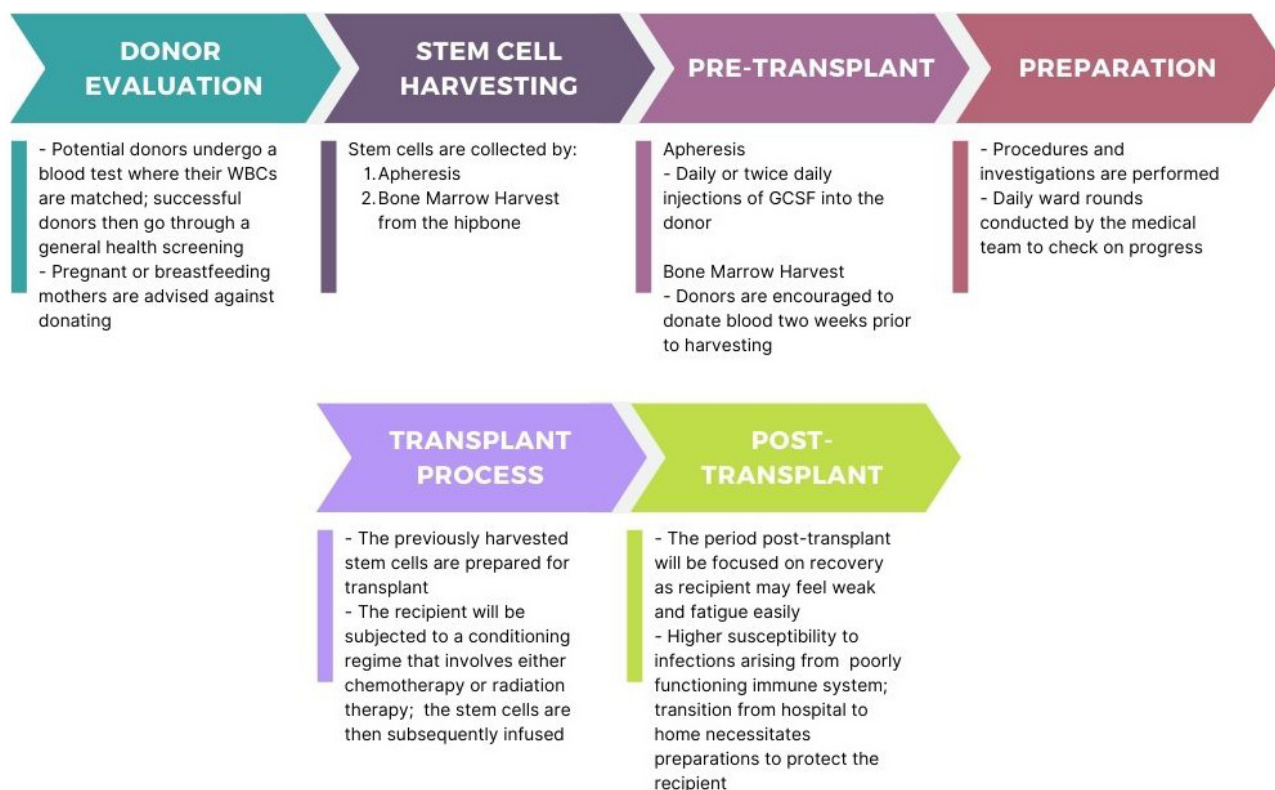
DONOR EVALUATION

- Potential donors undergo a blood test where their WBCs are matched; successful donors then go through a general health screening
- Pregnant or breastfeeding mothers are advised against donating

STEM CELL HARVESTING

Stem cells are collected by:
1. Apheresis
2. Bone Marrow Harvest from the hipbone

PRE-TRANSPLANT

Apheresis
- Daily or twice daily injections of GCSF into the donor

Bone Marrow Harvest
- Donors are encouraged to donate blood two weeks prior to harvesting

PREPARATION

- Procedures and investigations are performed
- Daily ward rounds conducted by the medical team to check on progress

TRANSPLANT PROCESS

- The previously harvested stem cells are prepared for transplant
- The recipient will be subjected to a conditioning regime that involves either chemotherapy or radiation therapy; the stem cells are then subsequently infused

POST-TRANSPLANT

- The period post-transplant will be focused on recovery as recipient may feel weak and fatigue easily
- Higher susceptibility to infections arising from poorly functioning immune system; transition from hospital to home necessitates preparations to protect the recipient